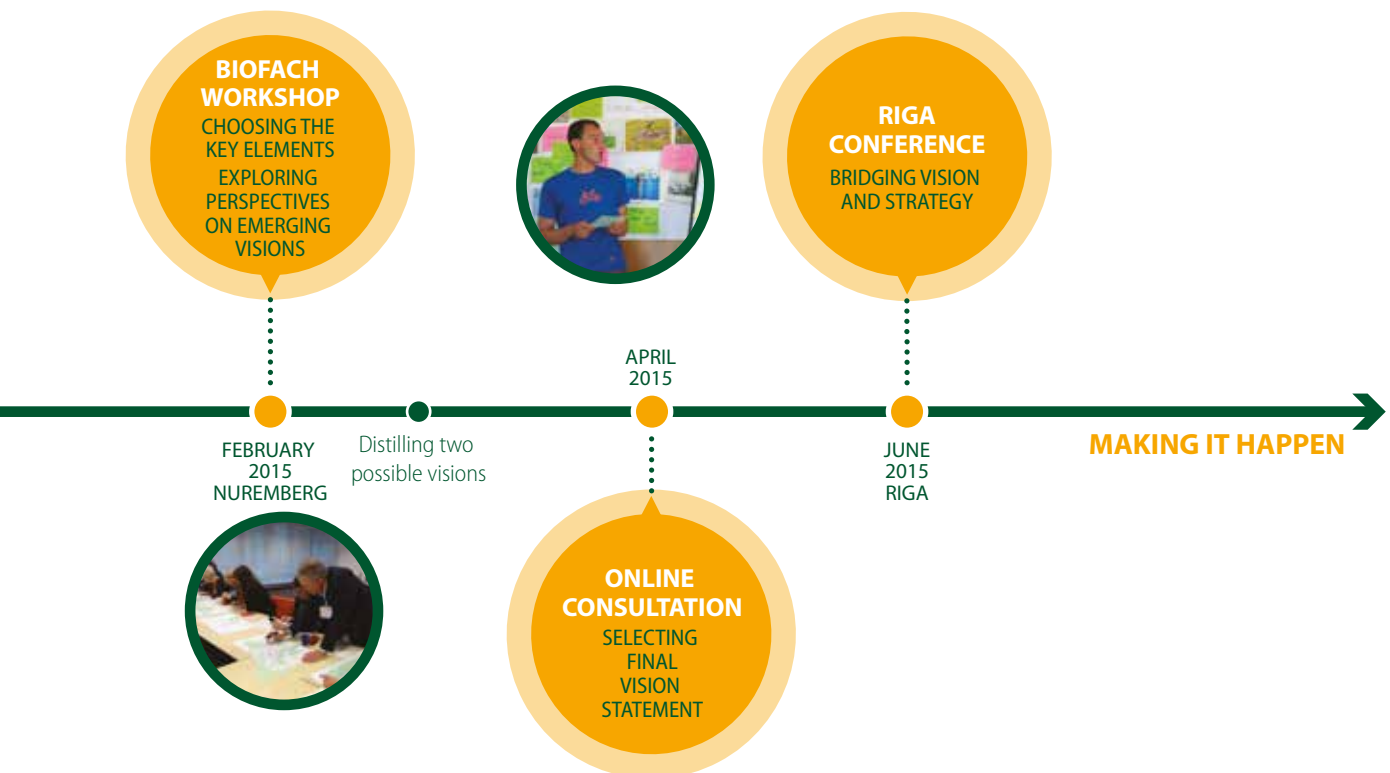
BIOFACH WORKSHOP
CHOOSING THE KEY ELEMENTS
EXPLORING PERSPECTIVES ON EMERGING VISIONS

RIGA CONFERENCE
BRIDGING VISION AND STRATEGY

APRIL 2015

FEBRUARY 2015 NUREMBERG

Distilling two possible visions

JUNE 2015 RIGA

MAKING IT HAPPEN

ONLINE CONSULTATION
SELECTING FINAL VISION STATEMENT